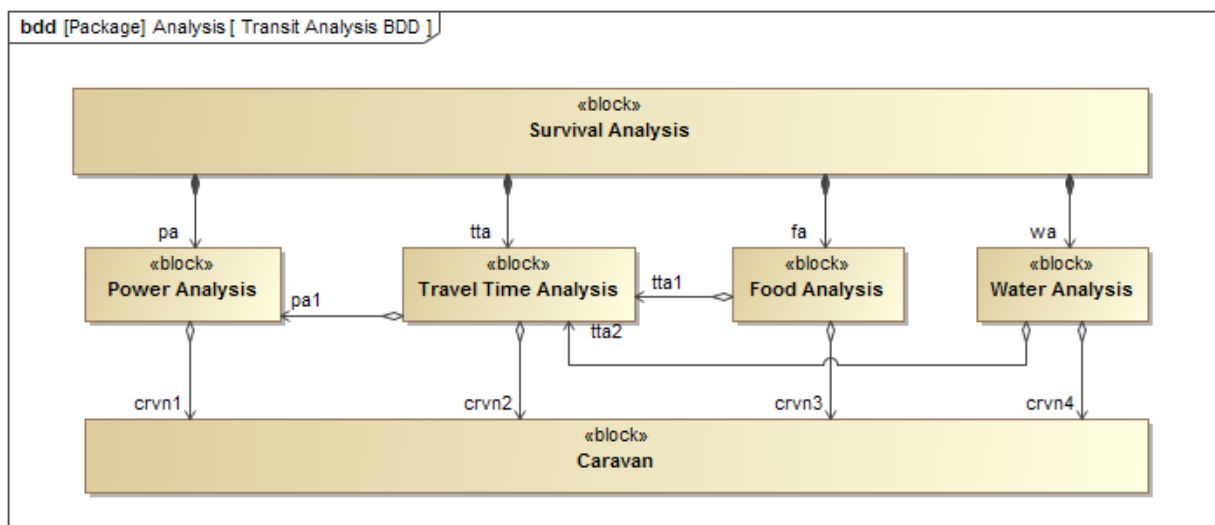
bdd [Package] Analysis [ Transit Analysis BDD ]

«block»
Survival Analysis

pa
tta
fa
wa

«block»
Power Analysis

pa1

«block»
Travel Time Analysis

tta1

tta2

«block»
Food Analysis

«block»
Water Analysis

crvn1
crvn2
crvn3
crvn4

«block»
Caravan